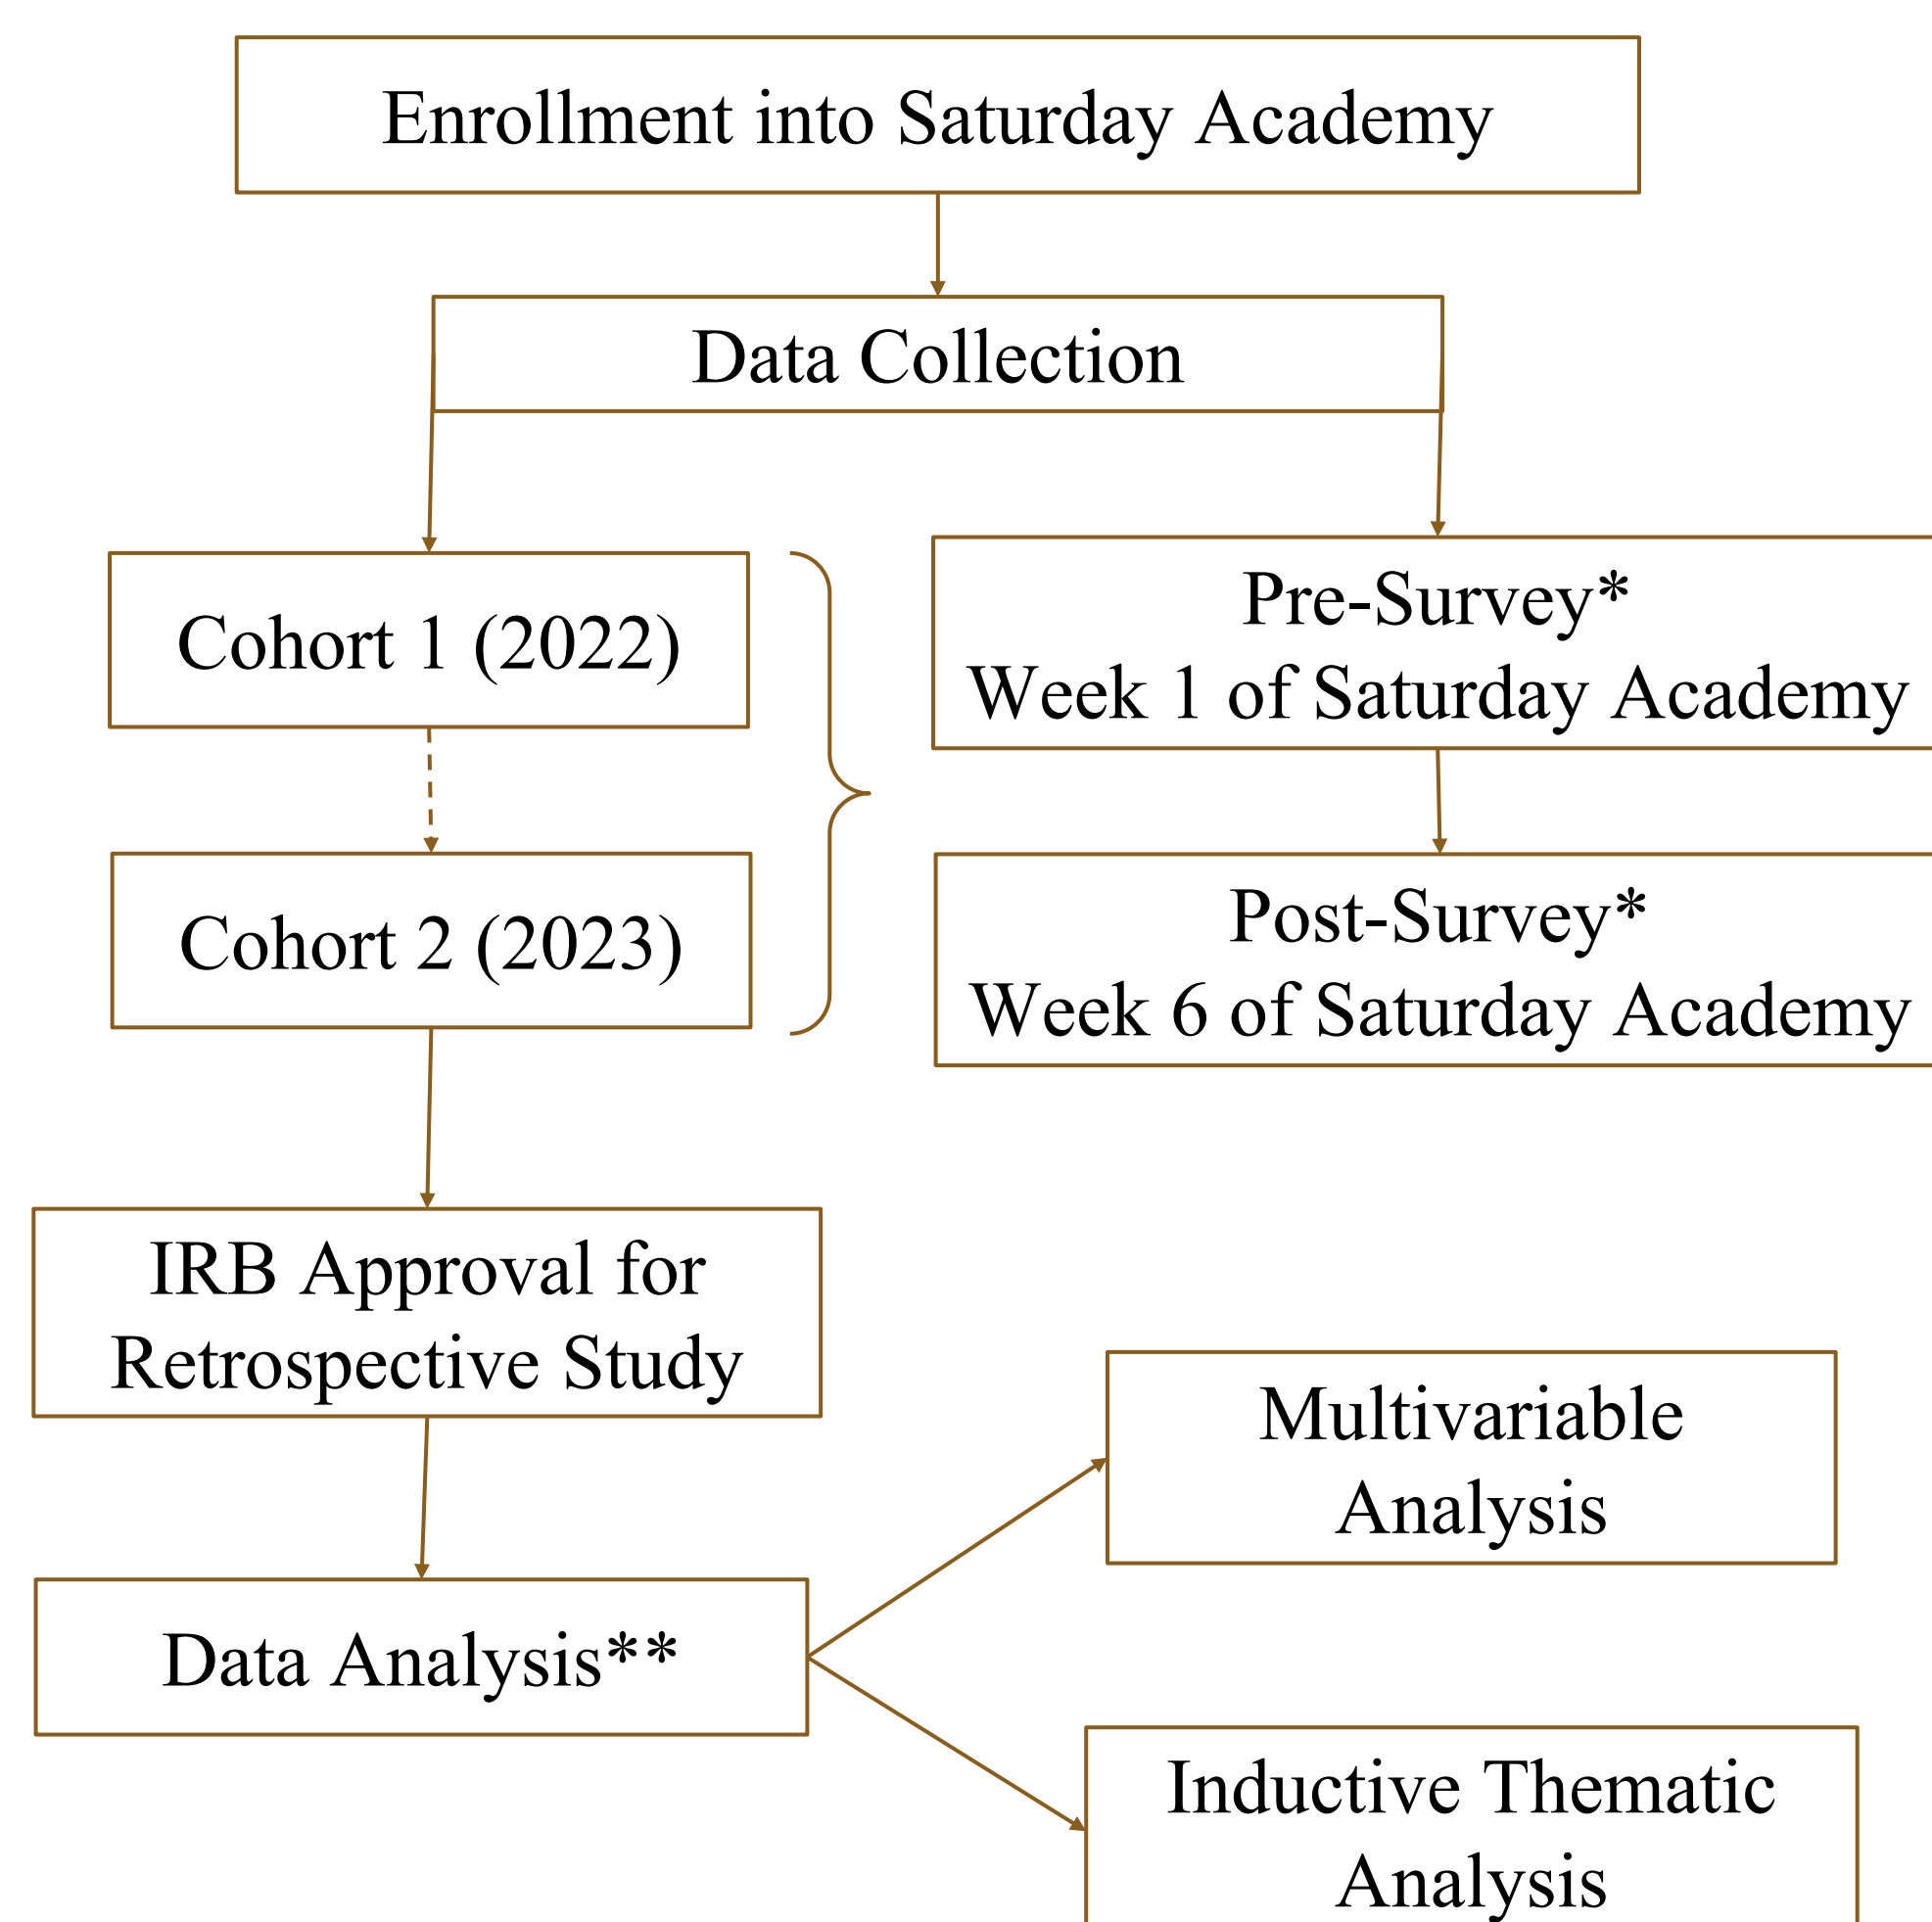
Enrollment into Saturday Academy

Data Collection

Cohort 1 (2022)

Cohort 2 (2023)

Pre-Survey*
Week 1 of Saturday Academy

Post-Survey*
Week 6 of Saturday Academy

IRB Approval for Retrospective Study

Data Analysis**

Multivariable Analysis

Inductive Thematic Analysis